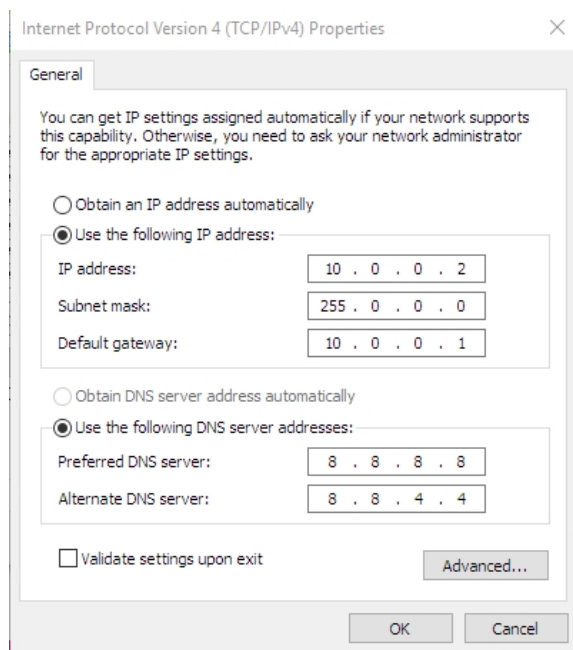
Internet Protocol Version 4 (TCP/IPv4) Properties

×

General

You can get IP settings assigned automatically if your network supports this capability. Otherwise, you need to ask your network administrator for the appropriate IP settings.

Obtain an IP address automatically

Use the following IP address:

IP address: 10 . 0 . 0 . 2

Subnet mask: 255 . 0 . 0 . 0

Default gateway: 10 . 0 . 0 . 1

Obtain DNS server address automatically

Use the following DNS server addresses:

Preferred DNS server: 8 . 8 . 8 . 8

Alternate DNS server: 8 . 8 . 4 . 4

Validate settings upon exit

Advanced...

OK

Cancel